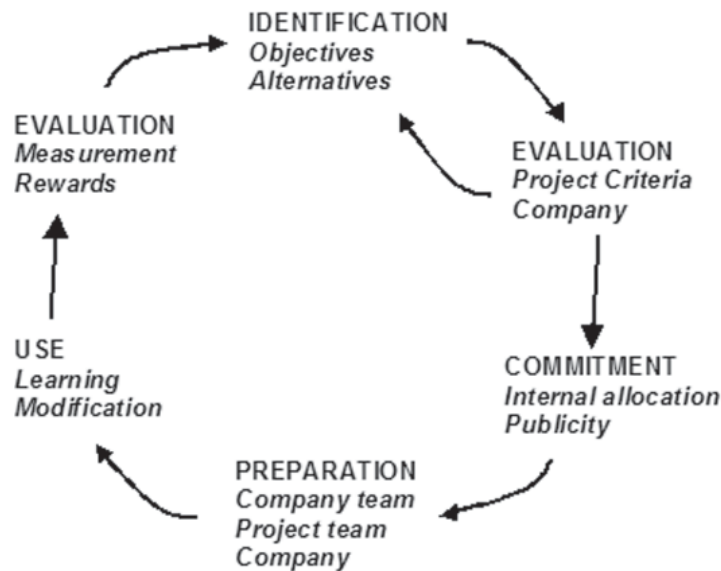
IDENTIFICATION
*Objectives*
*Alternatives*

EVALUATION
*Project Criteria*
*Company*

COMMITMENT
*Internal allocation*
*Publicity*

PREPARATION
*Company team*
*Project team*
*Company*

USE
*Learning*
*Modification*

EVALUATION
*Measurement*
*Rewards*